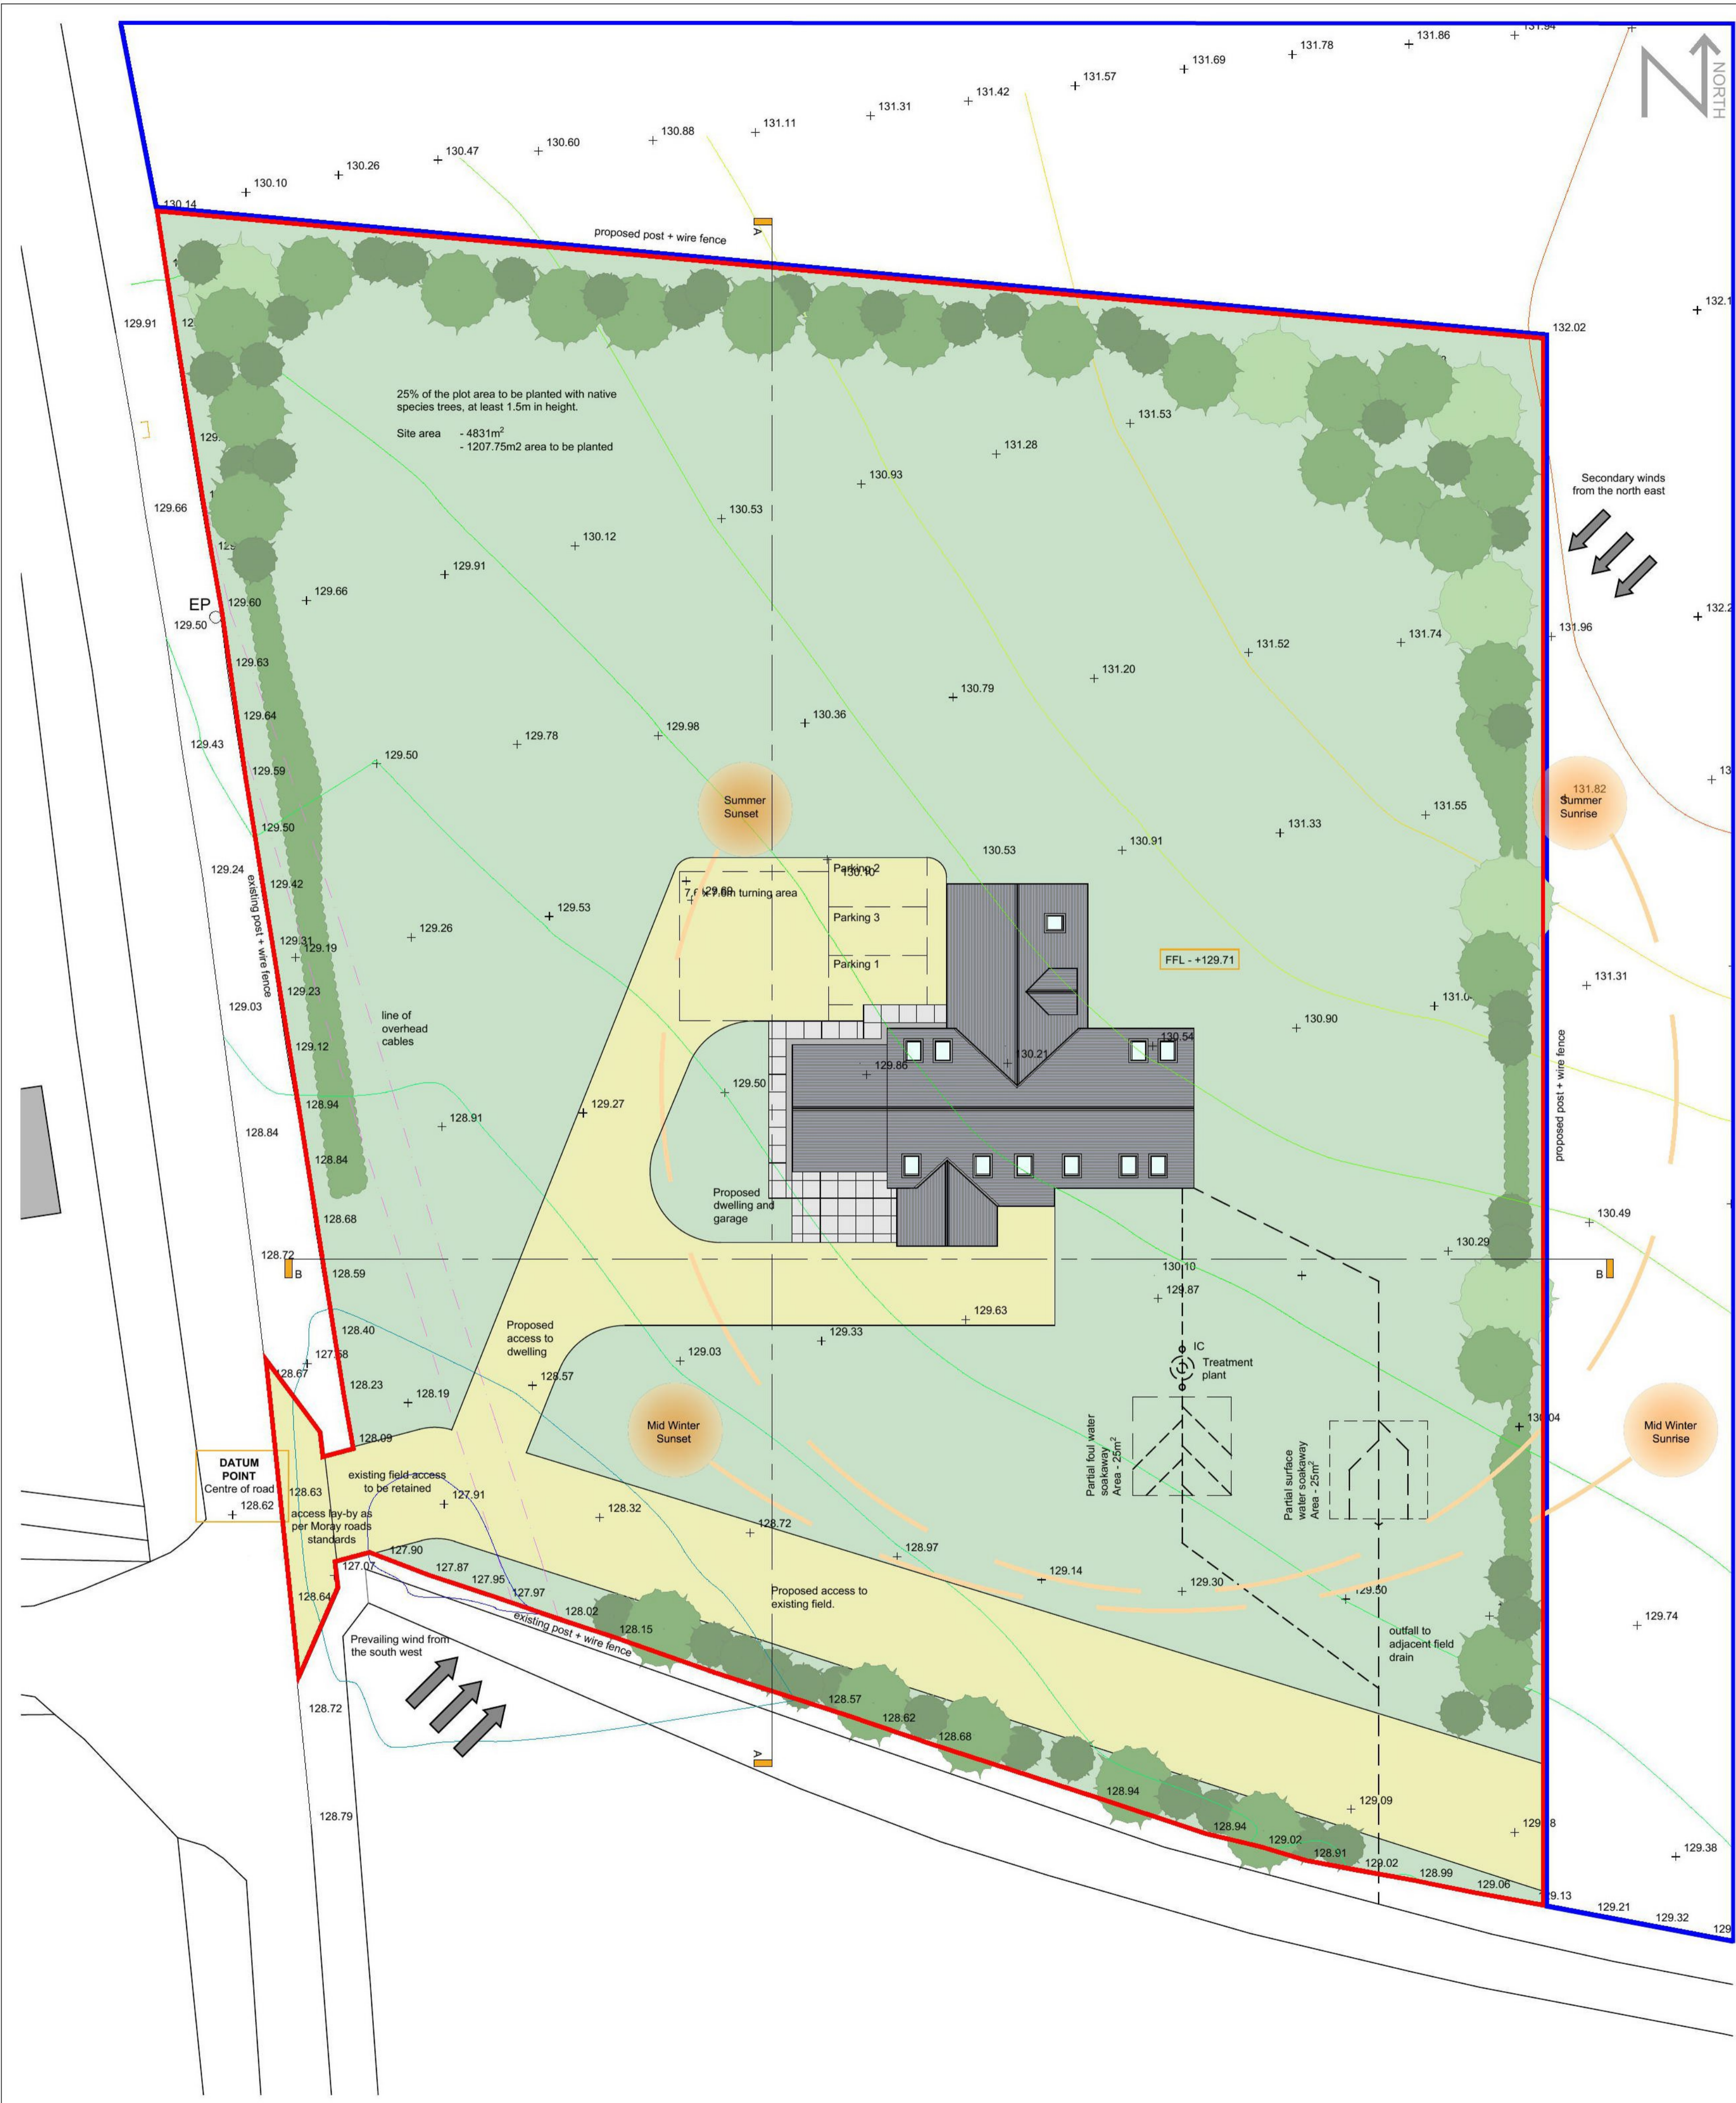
NORTH

131.94
131.86
131.78
131.69
131.57
131.42
131.31
131.11
130.88
130.60
130.47
130.26
130.10
130.14

proposed post + wire fence

A

132.1
132.02
129.91

25% of the plot area to be planted with native species trees, at least 1.5m in height.

Site area - 4831m$^2$
- 1207.75m2 area to be planted

131.53
131.28
130.93
130.53
130.12
129.91
129.66

Secondary winds from the north east

EP
129.60
129.50
129.66
129.63
132.2
131.96
131.74
131.52
131.20
130.79
130.36
129.98
129.78
129.64
129.43
129.50
129.59

Summer Sunset

131.82
Summer Sunrise

131.55
131.33
130.91
130.53
129.50
129.24
129.42

existing post + wire fence

Parking 2
130.40
129.69
7.6 x 7.0m turning area
Parking 3
Parking 1

129.53
129.26
129.31
129.19
129.23
129.03

FFL - +129.71

131.31
131.0
130.90

line of overhead cables

129.12
130.54
130.21
129.86
129.50
129.27
128.94
128.91
128.84
128.84

proposed post + wire fence

Proposed dwelling and garage

128.68
130.49
128.72
B
128.59
130.29
130.10
129.87
B
129.63
129.33
128.40
127.58
128.67

Proposed access to dwelling

129.03
IC
Treatment plant
128.57
128.23
128.19
128.09

Mid Winter Sunset

Partial foul water soakaway Area - 25m$^2$

Partial surface water soakaway Area - 25m$^2$

130.04

Mid Winter Sunrise

DATUM POINT
Centre of road
128.62
128.63

existing field access to be retained

127.91
access lay-by as per Moray roads standards

128.32
128.72
128.97
127.90
127.07
127.87
127.95
127.97
129.14
129.30
129.30
128.64
128.02

existing post + wire fence

128.15

Proposed access to existing field.

Prevailing wind from the south west

outfall to adjacent field drain

129.74

128.72
128.57
128.62
128.68
A
128.94
128.94
129.02
128.91
129.09
129.02
128.99
129.06
129.18
129.13
129.21
129.32
129.38
129
128.79